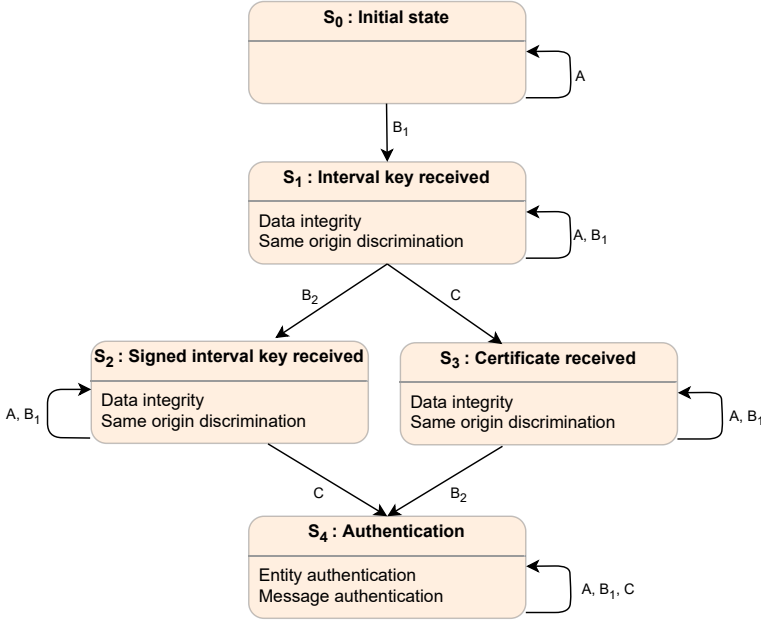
$S_0$ : Initial state

A

$B_1$

$S_1$ : Interval key received

Data integrity
Same origin discrimination

A, $B_1$

$B_2$

C

$S_2$ : Signed interval key received

Data integrity
Same origin discrimination

A, $B_1$

$S_3$ : Certificate received

Data integrity
Same origin discrimination

A, $B_1$

C

$B_2$

$S_4$ : Authentication

Entity authentication
Message authentication

A, $B_1$, C